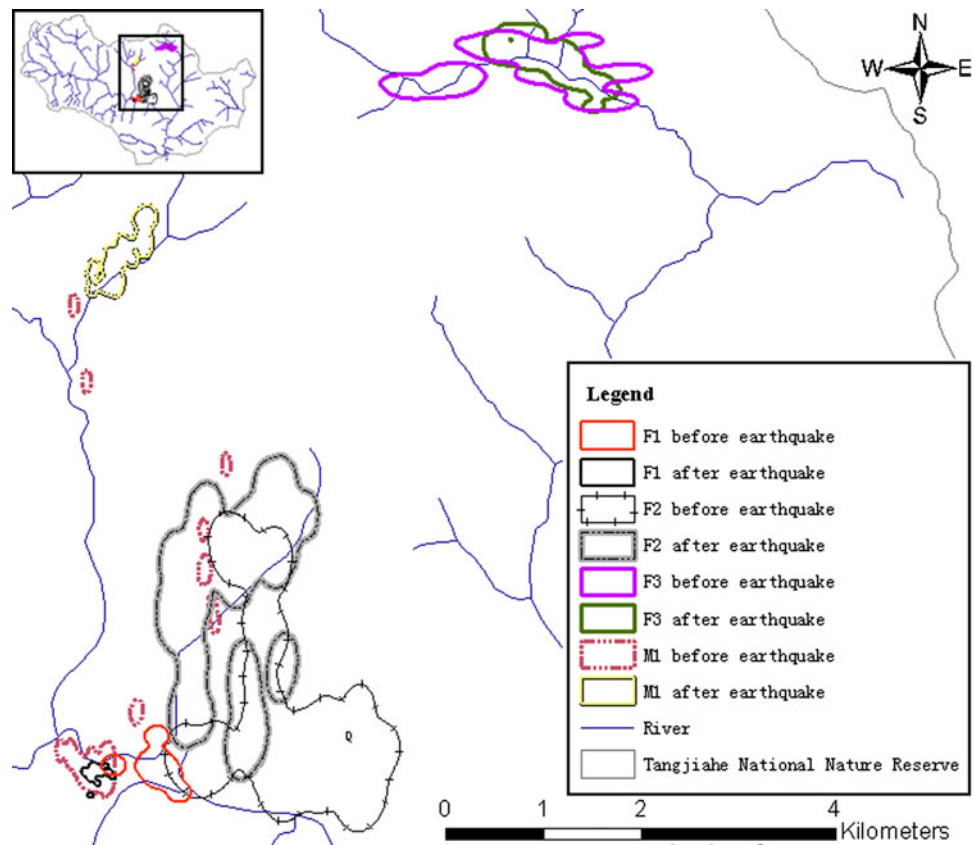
N
W
E
S

Legend
F1 before earthquake
F1 after earthquake
F2 before earthquake
F2 after earthquake
F3 before earthquake
F3 after earthquake
M1 before earthquake
M1 after earthquake
River
Tangjiahe National Nature Reserve

0 1 2 4
Kilometers